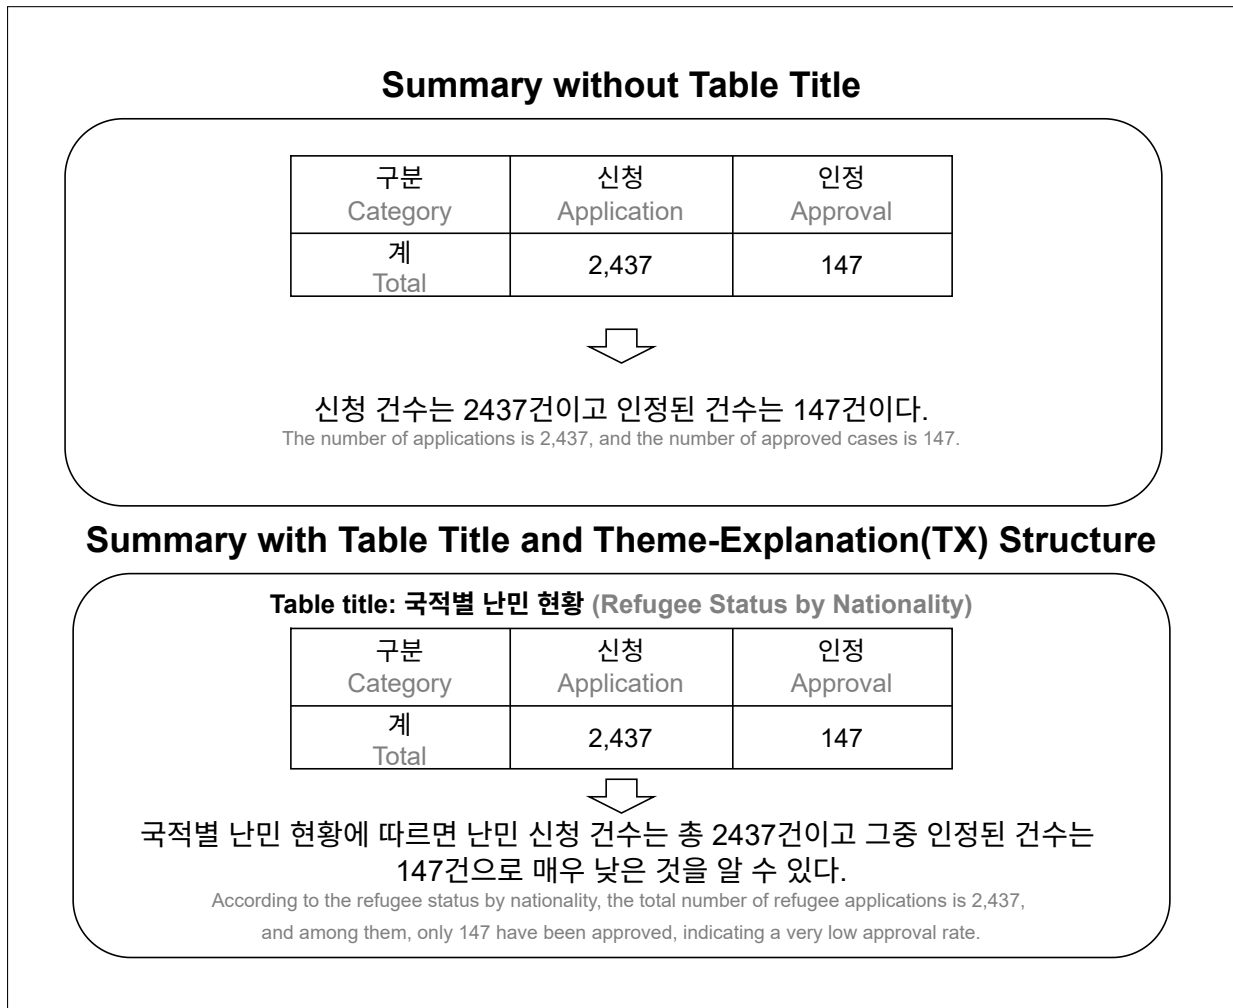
Summary without Table Title

| 구분 Category | 신청 Application | 인정 Approval |
|---|---|---|
| 계 Total | 2,437 | 147 |

신청 건수는 2437건이고 인정된 건수는 147건이다.
The number of applications is 2,437, and the number of approved cases is 147.

Summary with Table Title and Theme-Explanation(TX) Structure

Table title: 국적별 난민 현황 (Refugee Status by Nationality)

| 구분 Category | 신청 Application | 인정 Approval |
|---|---|---|
| 계 Total | 2,437 | 147 |

국적별 난민 현황에 따르면 난민 신청 건수는 총 2437건이고 그중 인정된 건수는 147건으로 매우 낮은 것을 알 수 있다.
According to the refugee status by nationality, the total number of refugee applications is 2,437, and among them, only 147 have been approved, indicating a very low approval rate.